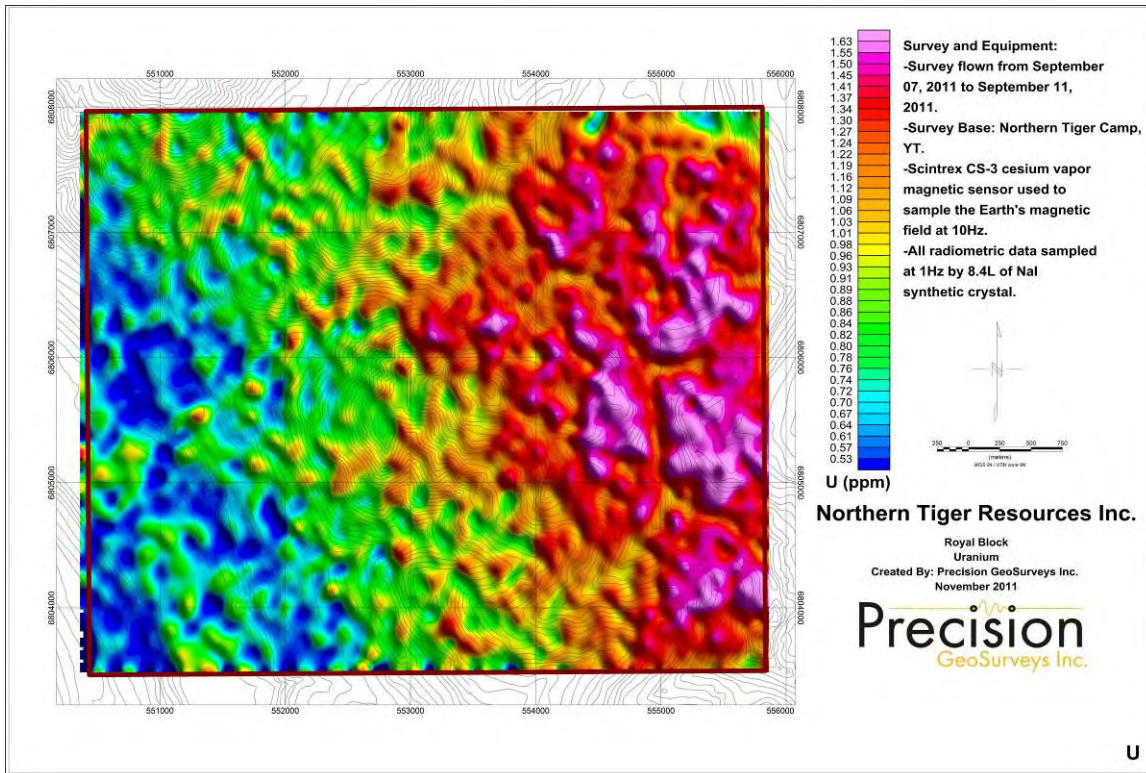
551000 552000 553000 554000 555000 556000

6808000
6807000
6806000
6805000
6804000

1.63
1.55
1.50
1.45
1.41
1.37
1.34
1.30
1.27
1.24
1.22
1.19
1.16
1.12
1.09
1.06
1.03
1.01
0.98
0.96
0.93
0.91
0.89
0.88
0.86
0.84
0.82
0.80
0.78
0.76
0.74
0.72
0.70
0.67
0.64
0.61
0.57
0.53
U (ppm)

Survey and Equipment:
-Survey flown from September 07, 2011 to September 11, 2011.
-Survey Base: Northern Tiger Camp, YT.
-Scintrex CS-3 cesium vapor magnetic sensor used to sample the Earth's magnetic field at 10Hz.
-All radiometric data sampled at 1Hz by 8.4L of NaI synthetic crystal.

N

250 0 250 500 750
(meters)
WGS 84 / UTM zone 8N

Northern Tiger Resources Inc.

Royal Block
Uranium
Created By: Precision GeoSurveys Inc.
November 2011

Precision
GeoSurveys Inc.

U